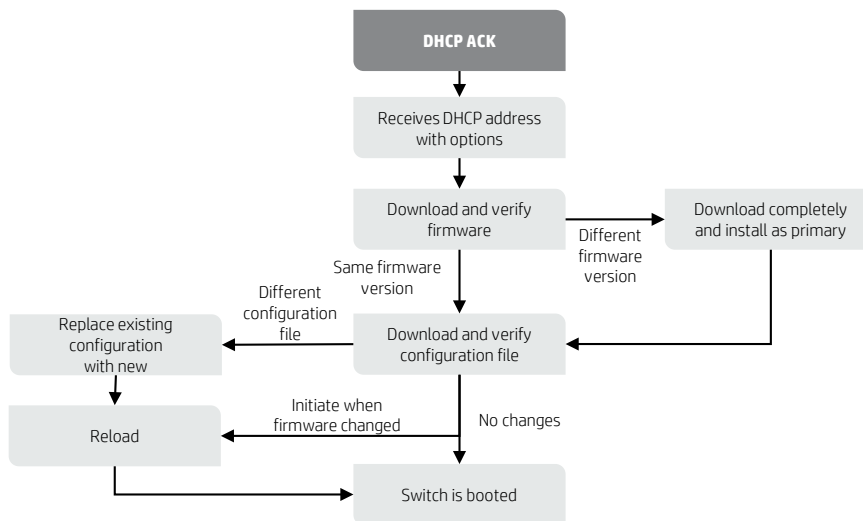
DHCP ACK

Receives DHCP address with options

Download and verify firmware

Different firmware version

Download completely and install as primary

Same firmware version

Different configuration file

Download and verify configuration file

Replace existing configuration with new

Initiate when firmware changed

No changes

Reload

Switch is booted